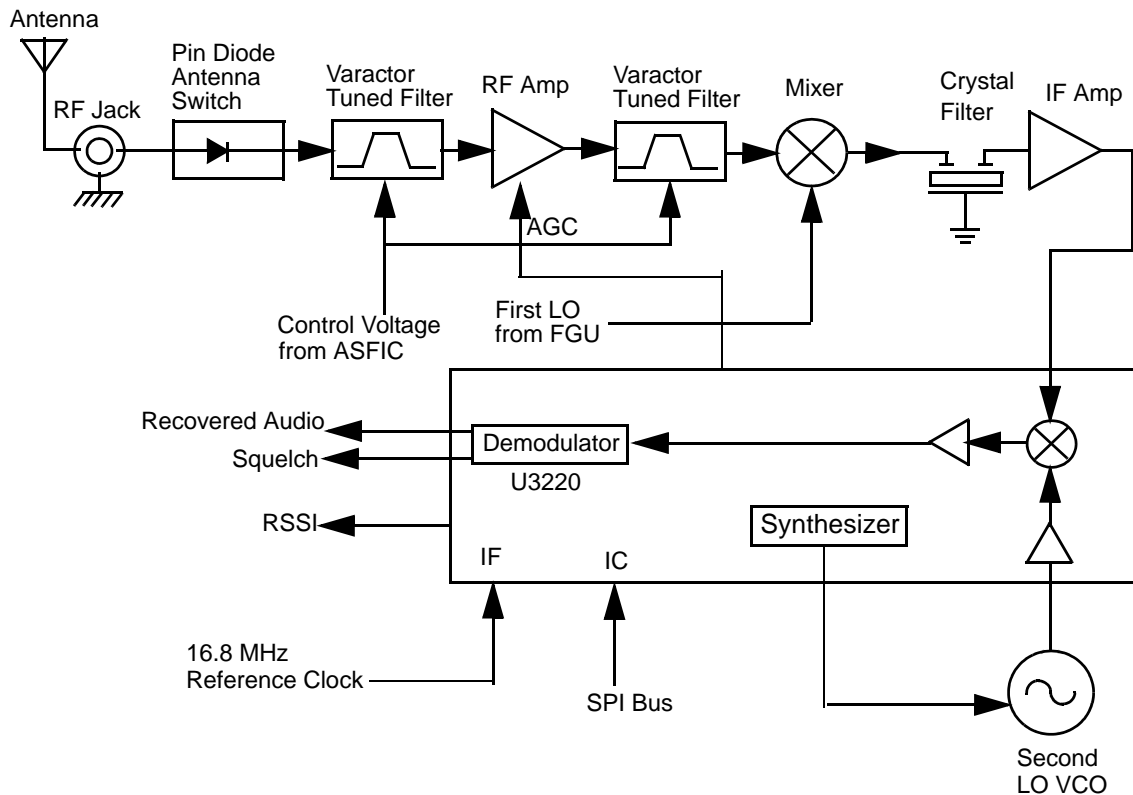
Antenna

RF Jack

Pin Diode Antenna Switch

Varactor Tuned Filter

RF Amp

Varactor Tuned Filter

Mixer

Crystal Filter

IF Amp

AGC

Control Voltage from ASFIC

First LO from FGU

Recovered Audio

Squelch

Demodulator

U3220

RSSI

Synthesizer

IF

IC

16.8 MHz Reference Clock

SPI Bus

Second LO VCO